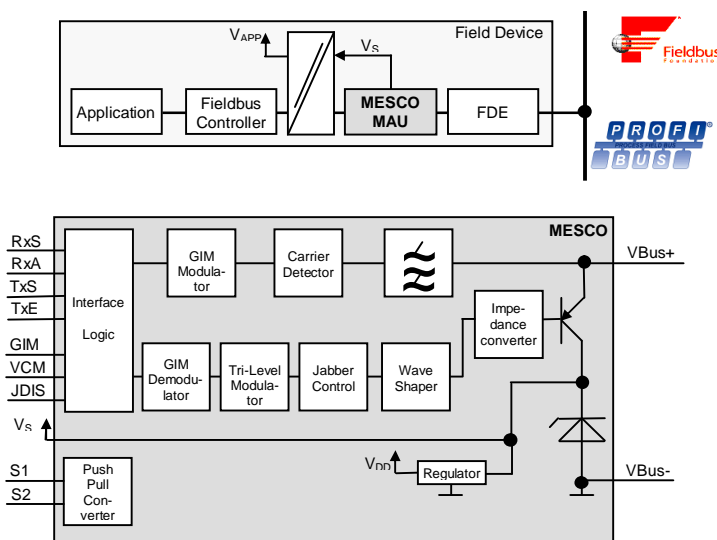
Field Device

$V_{APP}$

$V_S$

Application

Fieldbus Controller

MESCO MAU

FDE

Fieldbus Foundation

PROFI BUS

MESCO

RxS

RxA

TxS

TxE

GIM

VCM

JDIS

Interface Logic

GIM Modulator

Carrier Detector

VBus+

Impedance converter

GIM Demodulator

Tri-Level Modulator

Jabber Control

Wave Shaper

$V_S$

$V_{DD}$

Regulator

VBus-

S1

S2

Push Pull Converter